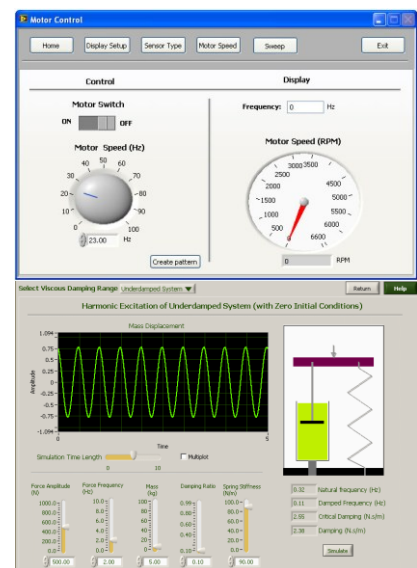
Motor Control

Home | Display Setup | Sensor Type | Motor Speed | Sweep | Exit

Control

Display

Motor Switch

ON OFF

Frequency: 0 Hz

Motor Speed (Hz)

40 50 60
30 70
20 80
10 90
0 100

23.00 Hz

Motor Speed (RPM)

3000 3500
2500 4000
2000 4500
1500 5000
1000 5500
500 6000
6600

0 RPM

Create pattern

Select Viscous Damping Range Underdamped System

Return Help

Harmonic Excitation of Underdamped System (with Zero Initial Conditions)

Mass Displacement

1.094
0.75
0.5
0.25
0
-0.25
-0.5
-0.75
-1.094

Amplitude

0 Time 5

Simulation Time Length 0 10

Multiplot

Force Amplitude (N)
1000.0
800.0
600.0
400.0
200.0
0.0
500.00

Force Frequency (Hz)
10.0
8.0
6.0
4.0
2.0
0.0
2.00

Mass (kg)
100
80
60
40
20
0
5.00

Damping Ratio
0.99
0.80
0.60
0.40
0.20
0.10
0.10

Spring Stiffness (N/m)
100.0
80.0
60.0
40.0
20.0
0.0
90.00

0.32 Natural frequency (Hz)
0.11 Damped Frequency (Hz)
2.55 Critical Damping (N.s/m)
2.38 Damping (N.s/m)

Simulate